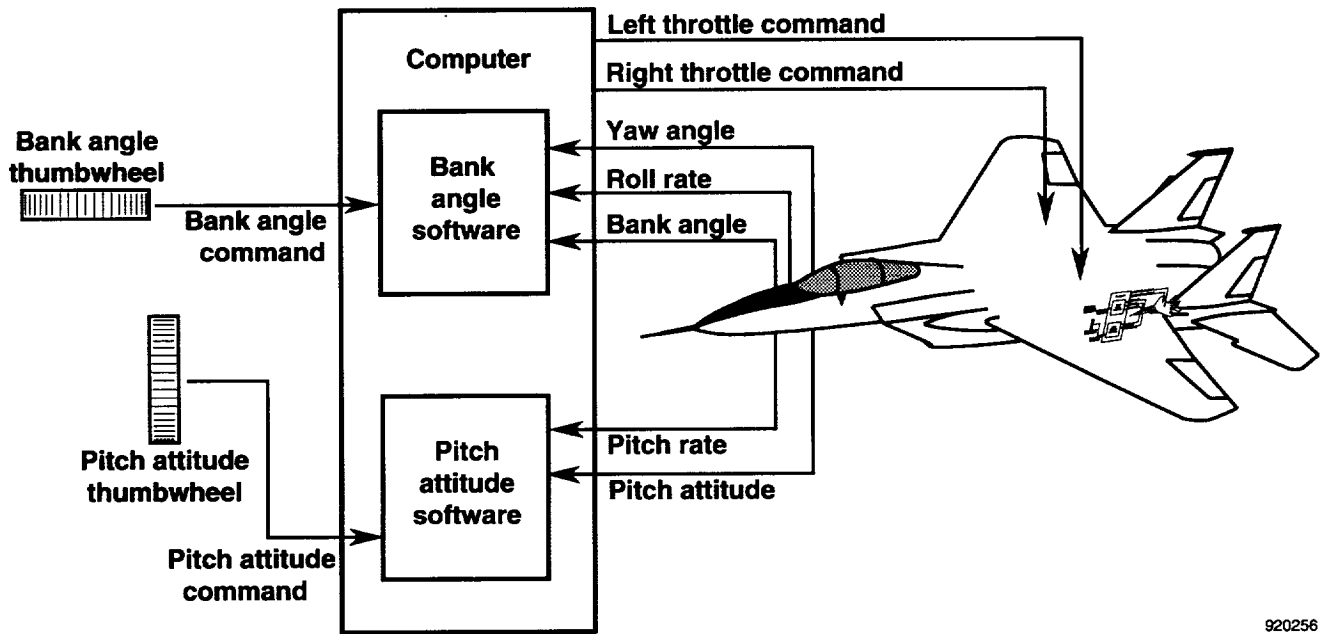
Computer

Left throttle command

Right throttle command

Bank angle thumbwheel

Bank angle command

Bank angle software

Yaw angle

Roll rate

Bank angle

Pitch attitude thumbwheel

Pitch attitude command

Pitch attitude software

Pitch rate

Pitch attitude

920256